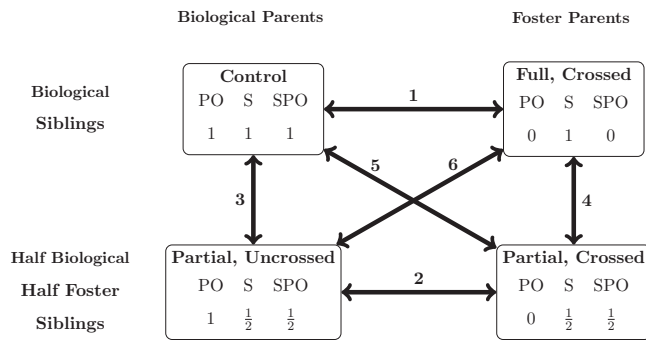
Biological Parents

Foster Parents

Biological Siblings

Control
PO S SPO
1 1 1

1

Full, Crossed
PO S SPO
0 1 0

5

6

3

4

Half Biological Half Foster Siblings

Partial, Uncrossed
PO S SPO
1 $\frac{1}{2}$ $\frac{1}{2}$

2

Partial, Crossed
PO S SPO
0 $\frac{1}{2}$ $\frac{1}{2}$